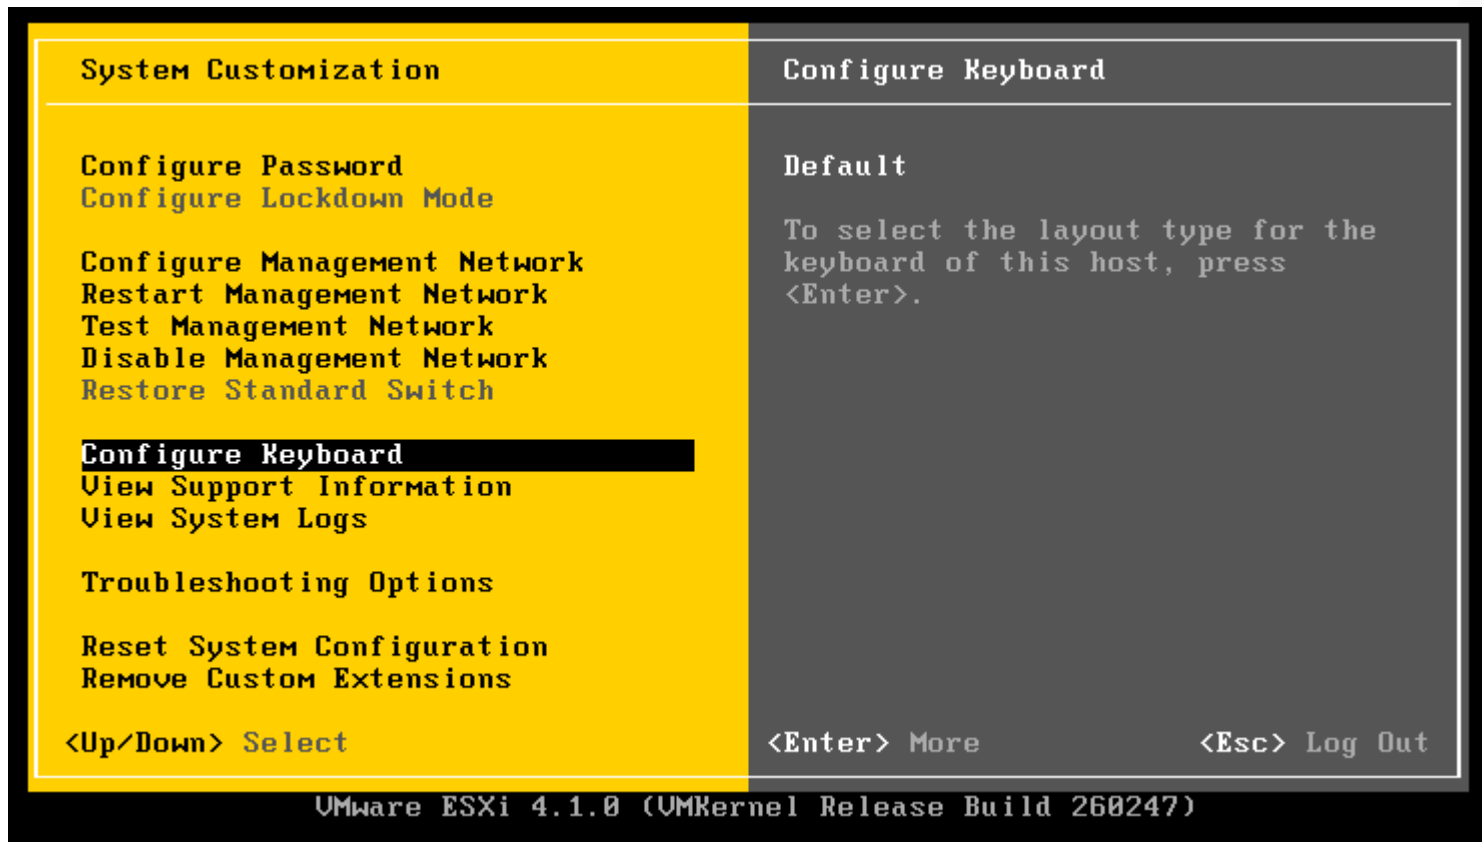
System Customization

Configure Password
Configure Lockdown Mode

Configure Management Network
Restart Management Network
Test Management Network
Disable Management Network
Restore Standard Switch

Configure Keyboard
View Support Information
View System Logs

Troubleshooting Options

Reset System Configuration
Remove Custom Extensions

<Up/Down> Select

Configure Keyboard

Default

To select the layout type for the keyboard of this host, press <Enter>.

<Enter> More

<Esc> Log Out

VMware ESXi 4.1.0 (VMKernel Release Build 260247)